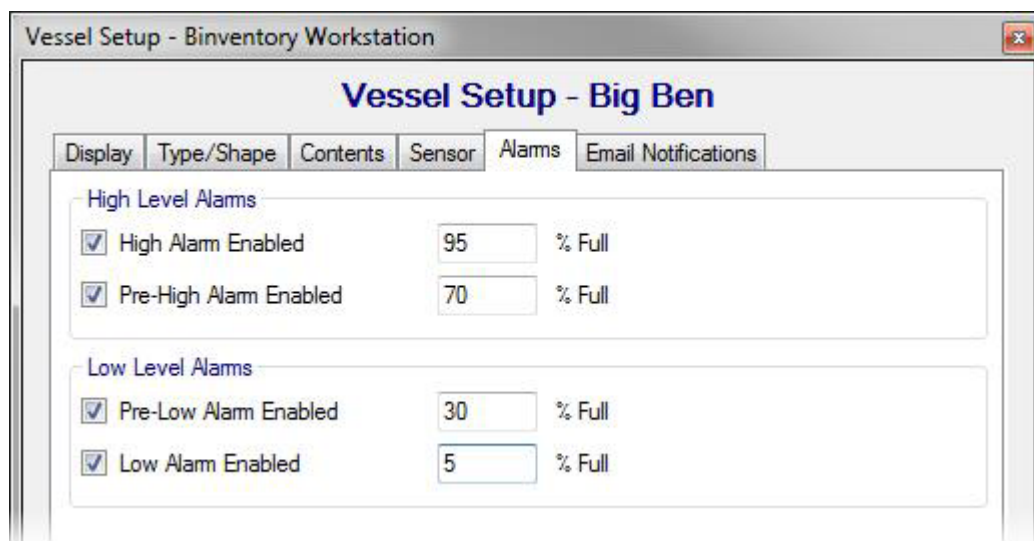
Vessel Setup - Binventory Workstation

Vessel Setup - Big Ben

Display | Type/Shape | Contents | Sensor | Alarms | Email Notifications

High Level Alarms

High Alarm Enabled 95 % Full

Pre-High Alarm Enabled 70 % Full

Low Level Alarms

Pre-Low Alarm Enabled 30 % Full

Low Alarm Enabled 5 % Full